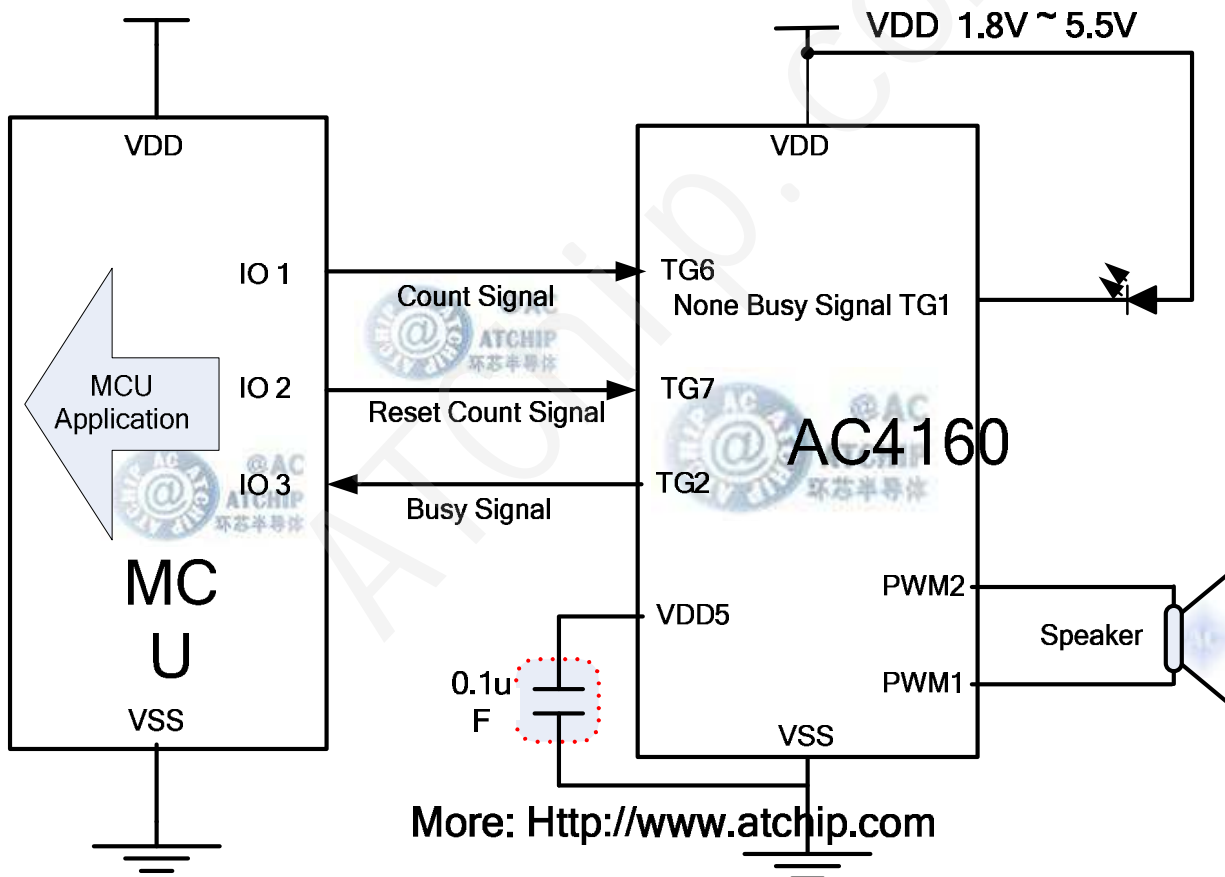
VDD 1.8V ~ 5.5V

VDD

VDD

IO 1

Count Signal

TG6

None Busy Signal TG1

MCU Application

IO 2

TG7

Reset Count Signal

AC4160

IO 3

TG2

Busy Signal

MC
U

PWM2

VDD5

Speaker

0.1u
F

PWM1

VSS

VSS

More: Http://www.atchip.com

ATCHIP
环芯半导体

@AC
ATCHIP
环芯半导体

@AC
ATCHIP
环芯半导体

ATChip.co